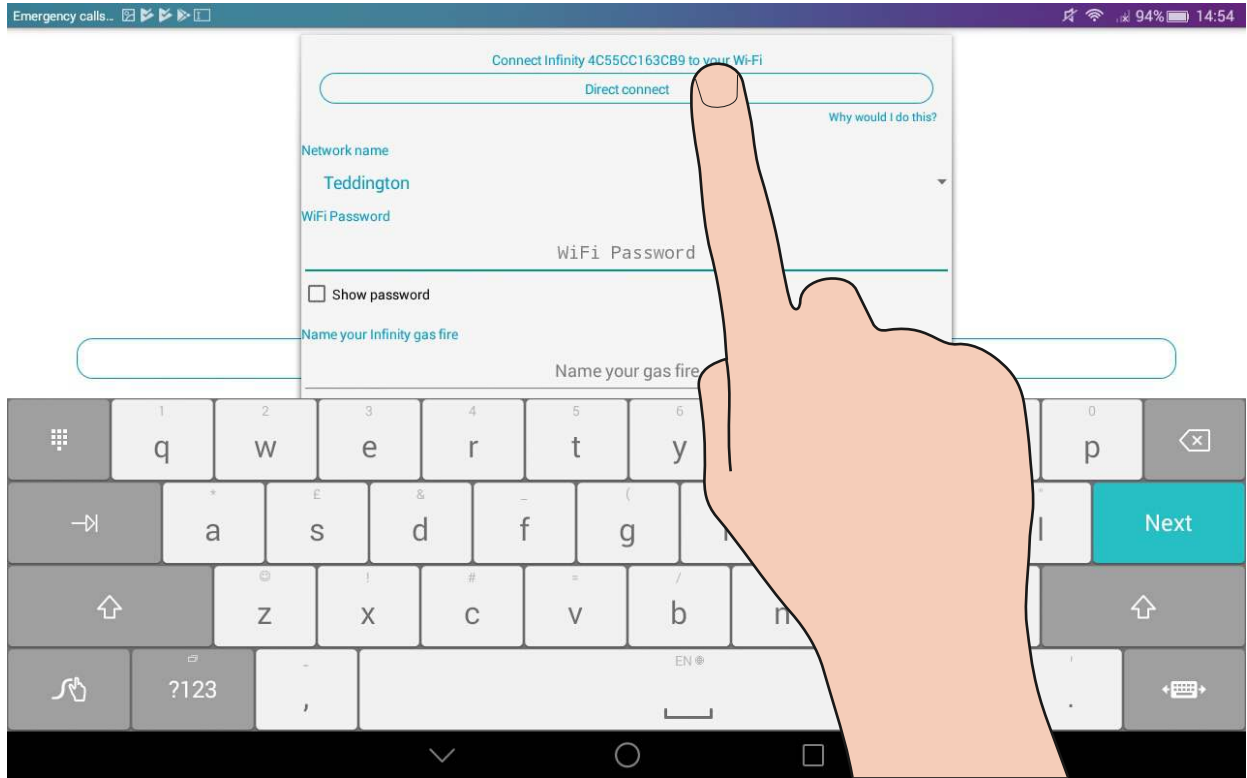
Emergency calls...

94% 14:54

Connect Infinity 4C55CC163CB9 to your Wi-Fi

Direct connect

Why would I do this?

Network name

Teddington

WiFi Password

WiFi Password

Show password

Name your Infinity gas fire

Name your gas fire

1 q 2 w 3 e 4 r 5 t 6 y 0 p

* a £ s & d _ f ( g l

Next

☺ z ! x # c = v / b n

?123

,

EN

.